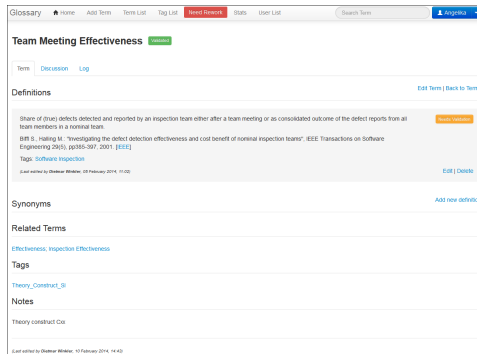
Glossary Home Add Term Term List Tag List Need Rework Stats User List Search Term Angelika

Team Meeting Effectiveness Validated

Term Discussion Log

Definitions

Edit Term | Back to Term

Share of (true) defects detected and reported by an inspection team either after a team meeting or as consolidated outcome of the defect reports from all team members in a nominal team.

Ready Validation

Biffl S., Halling M.: "Investigating the defect detection effectiveness and cost benefit of nominal inspection teams", IEEE Transactions on Software Engineering 29(5), pp385-397, 2001. [IEEE]

Tags: Software Inspection

(Last edited by Dietmar Winkler, 09 February 2014, 11:02)

Edit | Delete

Synonyms

Add new definiti

Related Terms

Effectiveness; Inspection Effectiveness

Tags

Theory_Construct_SI

Notes

Theory construct Cxs

(Last edited by Dietmar Winkler, 10 February 2014, 14:43)